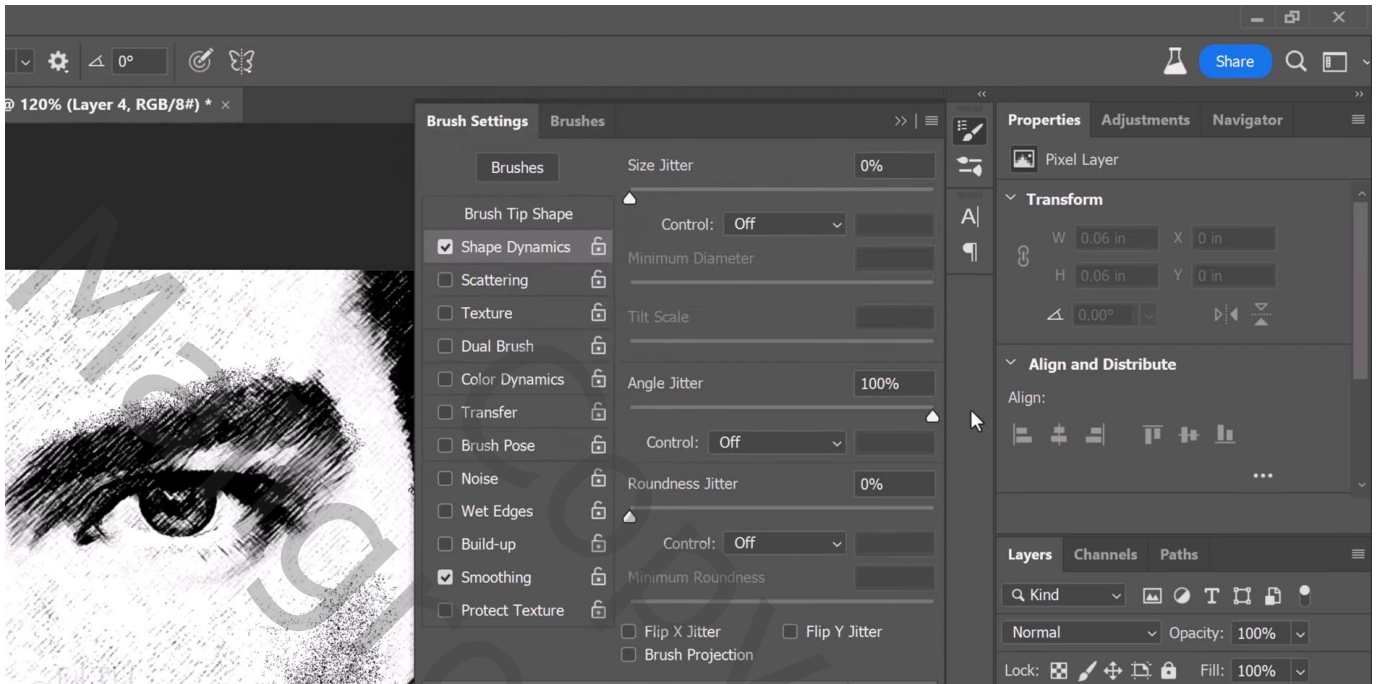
0°

Share

@ 120% (Layer 4, RGB/8#) * ×

Brush Settings Brushes

Brushes

Brush Tip Shape
Shape Dynamics
Scattering
Texture
Dual Brush
Color Dynamics
Transfer
Brush Pose
Noise
Wet Edges
Build-up
Smoothing
Protect Texture

Size Jitter 0%
Control: Off
Minimum Diameter
Tilt Scale
Angle Jitter 100%
Control: Off
Roundness Jitter 0%
Control: Off
Minimum Roundness
Flip X Jitter
Flip Y Jitter
Brush Projection

Properties Adjustments Navigator

Pixel Layer

Transform
W 0.06 in X 0 in
H 0.06 in Y 0 in
0.00°

Align and Distribute
Align:

...

Layers Channels Paths

Kind

Normal Opacity: 100%

Lock: Fill: 100%